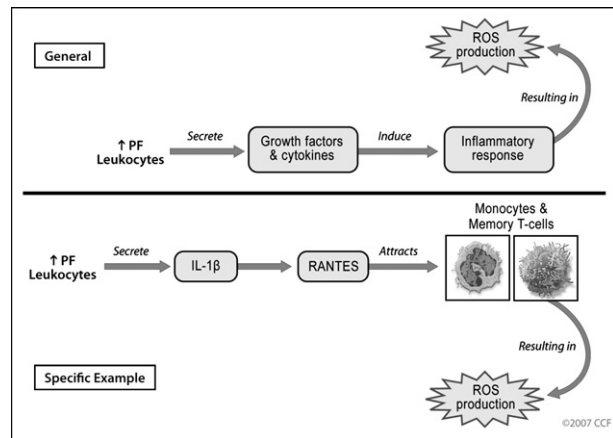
General

ROS production

Resulting in

↑ PF Leukocytes

Secrete

Growth factors & cytokines

Induce

Inflammatory response

Monocytes & Memory T-cells

↑ PF Leukocytes

Secrete

IL-1β

RANTES

Attracts

Resulting in

Specific Example

ROS production

©2007 CCF